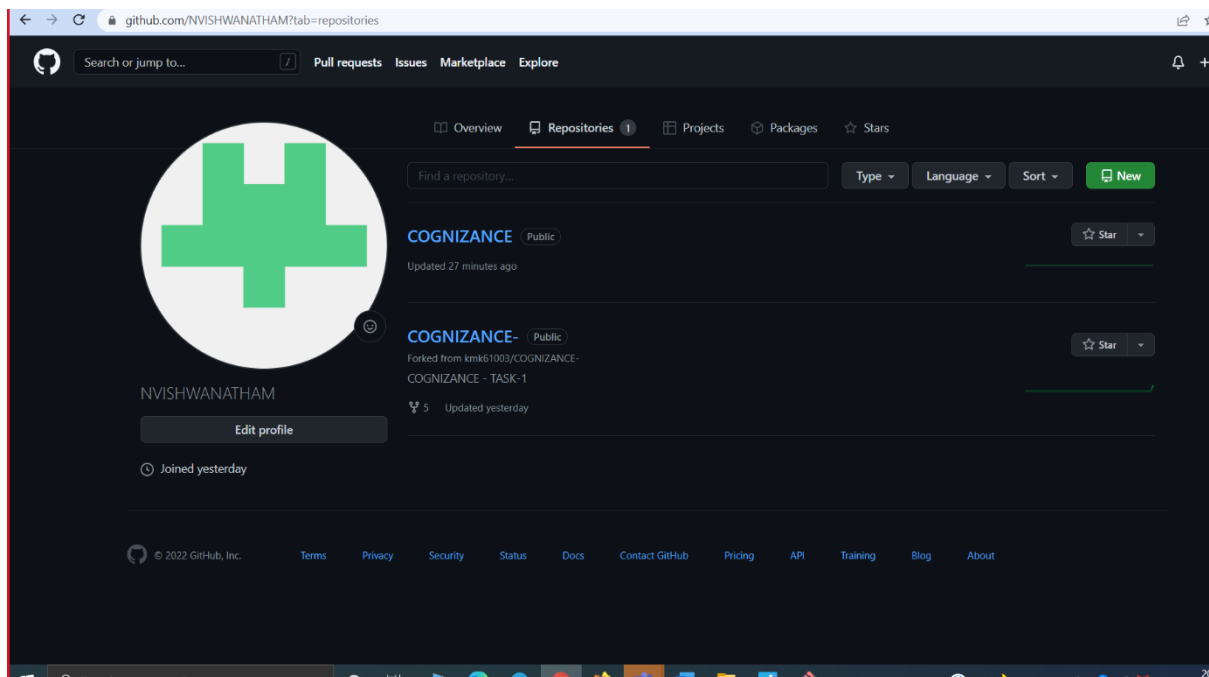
github.com/NVISHWANATHAM?tab=repositories

Search or jump to... / Pull requests Issues Marketplace Explore

Overview Repositories 1 Projects Packages Stars

Find a repository... Type Language Sort New

COGNIZANCE Public
Updated 27 minutes ago

Star

COGNIZANCE- Public
Forked from kmk61003/COGNIZANCE-
COGNIZANCE - TASK-1
5 Updated yesterday

Star

NVISHWANATHAM
Edit profile
Joined yesterday

© 2022 GitHub, Inc. Terms Privacy Security Status Docs Contact GitHub Pricing API Training Blog About